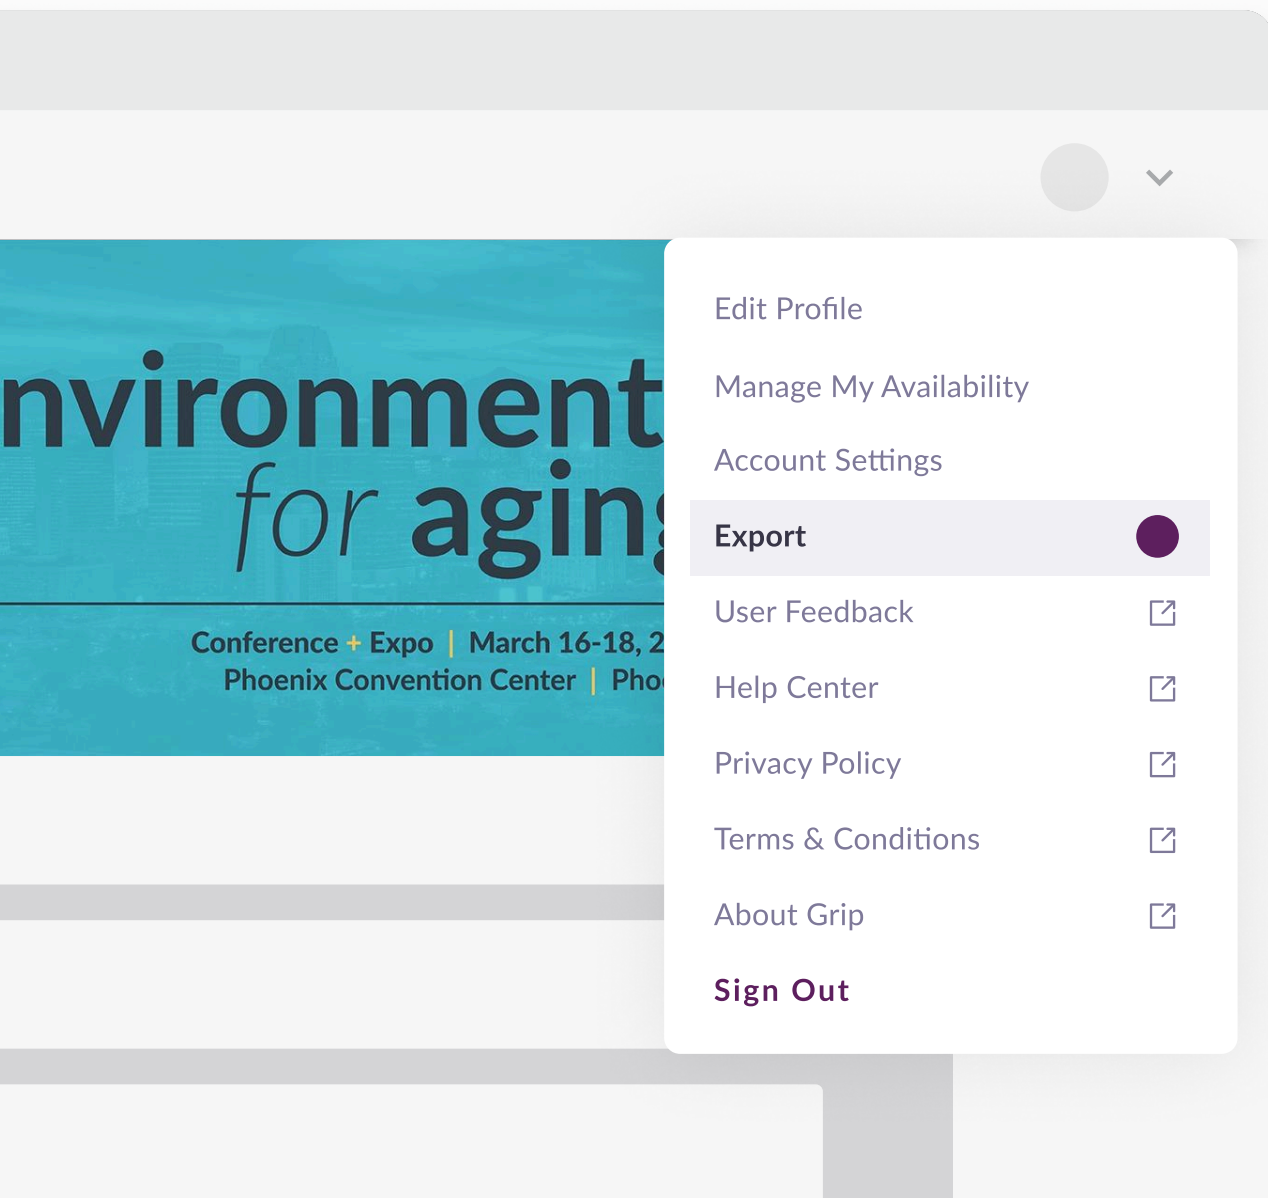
nvironment
for agin

Conference + Expo | March 16-18, 2
Phoenix Convention Center | Pho

Edit Profile
Manage My Availability
Account Settings
Export
User Feedback
Help Center
Privacy Policy
Terms & Conditions
About Grip
Sign Out